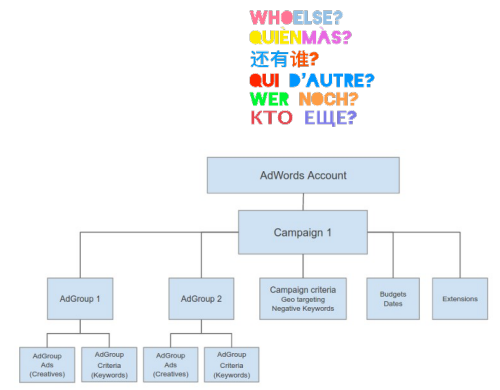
WHOELSE?
QUIÉNMÁS?
还有谁?
QUI D'AUTRE?
WER NOCH?
КТО ЕЩЕ?

AdWords Account

Campaign 1

AdGroup 1

AdGroup 2

Campaign criteria
Geo targeting
Negative Keywords

Budgets
Dates

Extensions

AdGroup
Ads
(Creatives)

AdGroup
Criteria
(Keywords)

AdGroup
Ads
(Creatives)

AdGroup
Criteria
(Keywords)